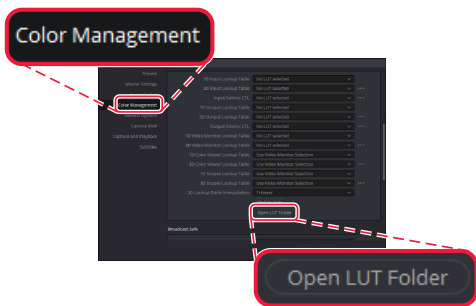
Color Management

Presets
Master Settings
Color Management
Camera RAW
Capture and Playback
Subtitles

1D Input Lookup Table | No LUT selected
3D Input Lookup Table | No LUT selected
Input DaVinci CTL | No LUT selected
1D Output Lookup Table | No LUT selected
3D Output Lookup Table | No LUT selected
Output DaVinci CTL | No LUT selected
1D Video Monitor Lookup Table | No LUT selected
3D Video Monitor Lookup Table | No LUT selected
1D Color Viewer Lookup Table | Use Video Monitor Selection
3D Color Viewer Lookup Table | Use Video Monitor Selection
1D Scopes Lookup Table | Use Video Monitor Selection
3D Scopes Lookup Table | Use Video Monitor Selection
3D Lookup Table Interpolation | Trilinear

Open LUT Folder

Broadcast Safe

Open LUT Folder